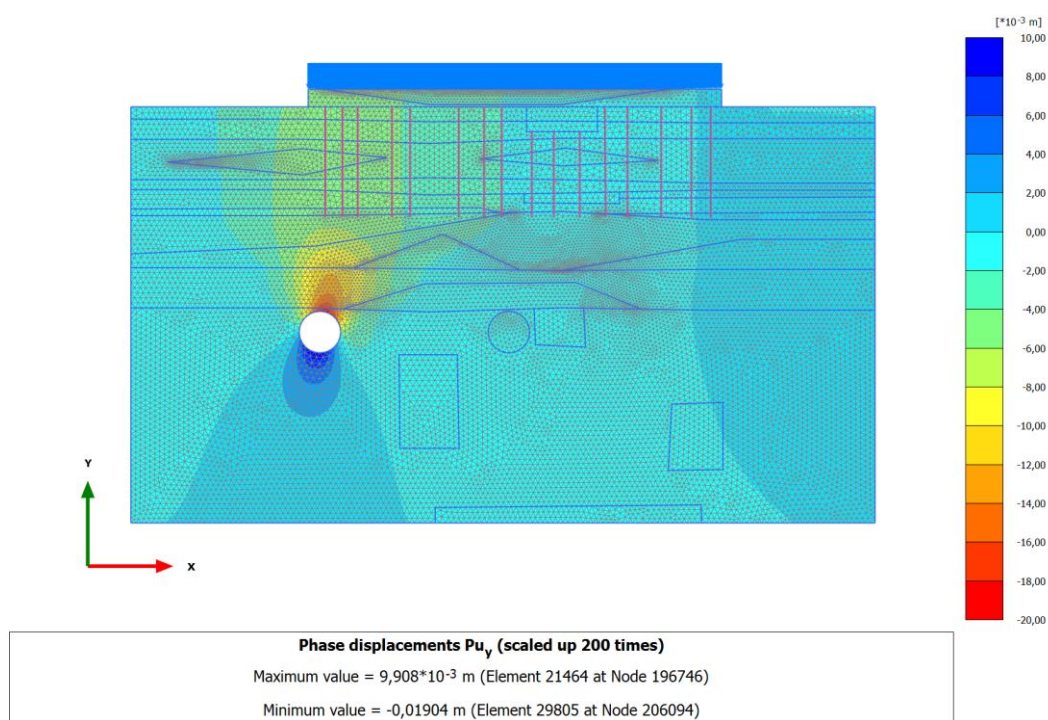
[$*10^{-3}$ m]

10,00
8,00
6,00
4,00
2,00
0,00
-2,00
-4,00
-6,00
-8,00
-10,00
-12,00
-14,00
-16,00
-18,00
-20,00

Y

X

**Phase displacements $Pu_y$ (scaled up 200 times)**

Maximum value = $9,908*10^{-3}$ m (Element 21464 at Node 196746)

Minimum value = -0,01904 m (Element 29805 at Node 206094)